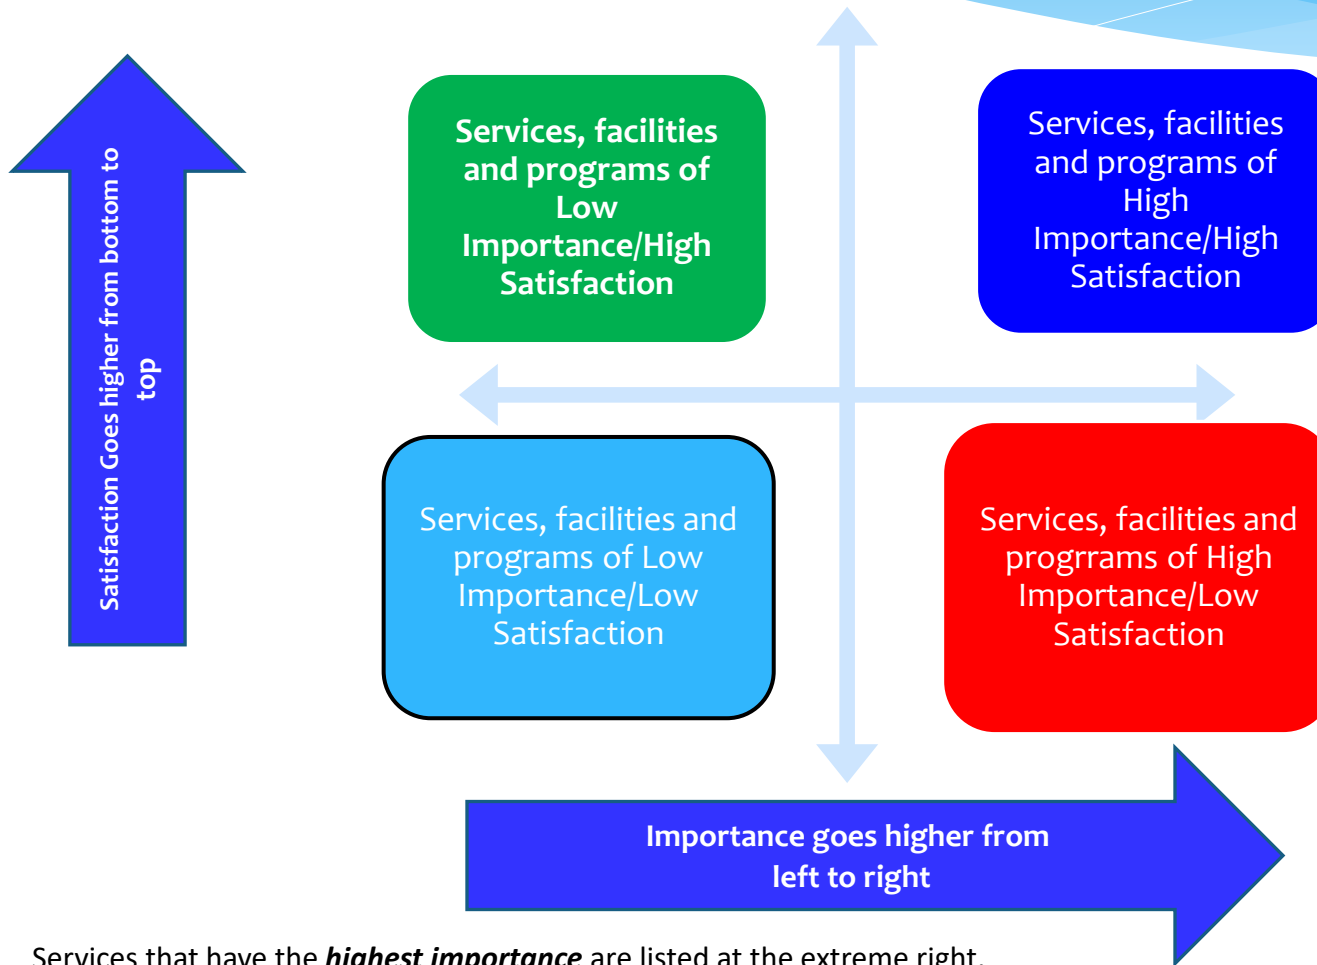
Satisfaction Goes higher from bottom to top

Services, facilities and programs of Low Importance/High Satisfaction

Services, facilities and programs of High Importance/High Satisfaction

Services, facilities and programs of Low Importance/Low Satisfaction

Services, facilities and prograams of High Importance/Low Satisfaction

Importance goes higher from left to right

Services that have the ***highest importance*** are listed at the extreme right.